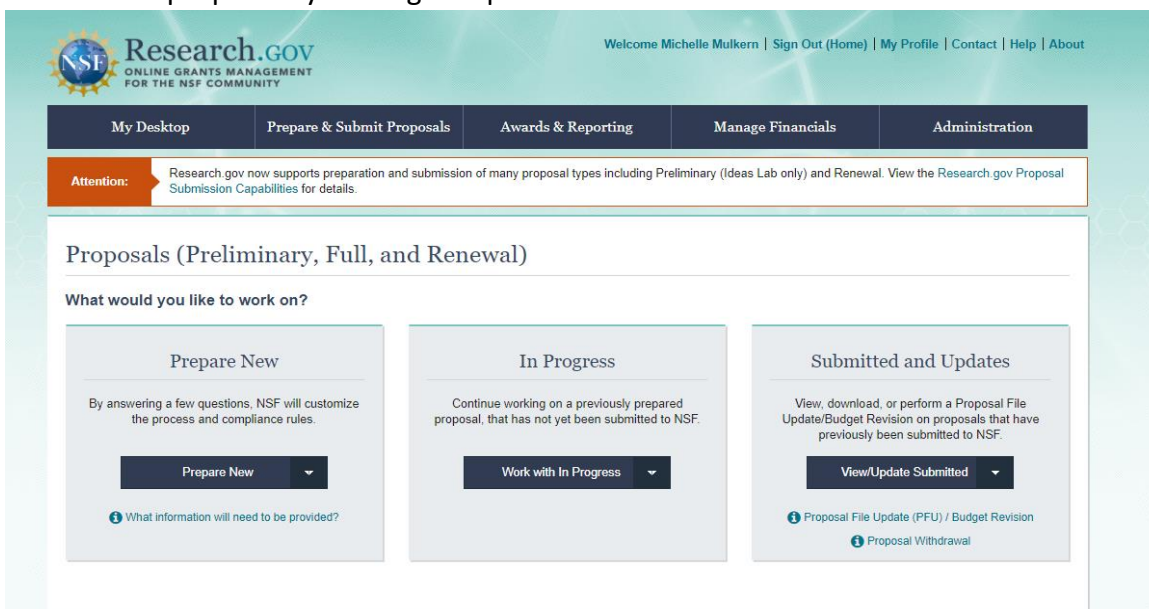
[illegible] proposal by clicking Prepare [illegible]

NSF Research.GOV ONLINE GRANTS MANAGEMENT FOR THE NSF COMMUNITY

Welcome Michelle Mulkern | Sign Out (Home) | My Profile | Contact | Help | About

My Desktop | Prepare & Submit Proposals | Awards & Reporting | Manage Financials | Administration

Attention: Research.gov now supports preparation and submission of many proposal types including Preliminary (Ideas Lab only) and Renewal. View the Research.gov Proposal Submission Capabilities for details.

Proposals (Preliminary, Full, and Renewal)

What would you like to work on?

Prepare New

By answering a few questions, NSF will customize the process and compliance rules.

Prepare New

What information will need to be provided?

In Progress

Continue working on a previously prepared proposal, that has not yet been submitted to NSF.

Work with In Progress

Submitted and Updates

View, download, or perform a Proposal File Update/Budget Revision on proposals that have previously been submitted to NSF.

View/Update Submitted

Proposal File Update (PFU) / Budget Revision

Proposal Withdrawal